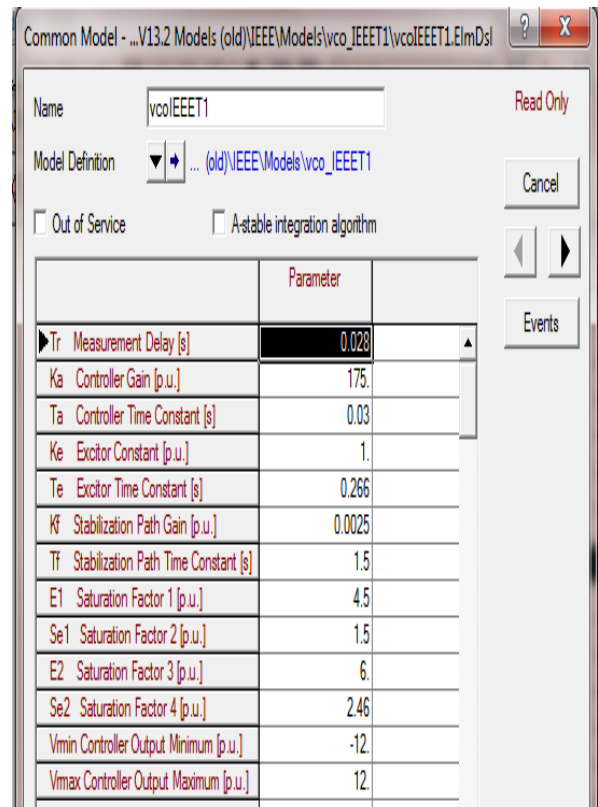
Common Model - ...V13.2 Models (old)\IEEE\Models\vco_IEEET1\vcoIEEET1.ElmDsl

?

X

Name vcoIEEET1

Read Only

Model Definition ... (old)\IEEE\Models\vco_IEEET1

Cancel

Out of Service

A-stable integration algorithm

Events

|  | Parameter |
|---|---|
| Tr Measurement Delay [s] | 0.028 |
| Ka Controller Gain [p.u.] | 175. |
| Ta Controller Time Constant [s] | 0.03 |
| Ke Excitor Constant [p.u.] | 1. |
| Te Excitor Time Constant [s] | 0.266 |
| Kf Stabilization Path Gain [p.u.] | 0.0025 |
| Tf Stabilization Path Time Constant [s] | 1.5 |
| E1 Saturation Factor 1 [p.u.] | 4.5 |
| Se1 Saturation Factor 2 [p.u.] | 1.5 |
| E2 Saturation Factor 3 [p.u.] | 6. |
| Se2 Saturation Factor 4 [p.u.] | 2.46 |
| Vmin Controller Output Minimum [p.u.] | -12. |
| Vmax Controller Output Maximum [p.u.] | 12. |